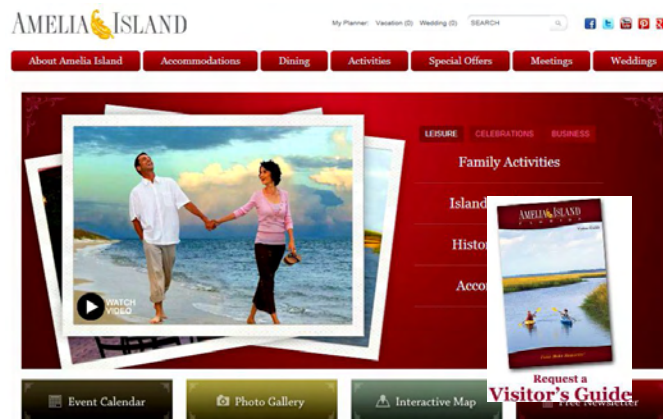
AMELIA ISLAND

My Planner: Vacation (0) Wedding (0) SEARCH

About Amelia Island | Accommodations | Dining | Activities | Special Offers | Meetings | Weddings

LEISURE CELEBRATIONS BUSINESS

Family Activities

Island

Histor

Acco

WATCH VIDEO

AMELIA ISLAND

Visitor Guide

Request a Visitor's Guide

Event Calendar | Photo Gallery | Interactive Map | Free Newsletter